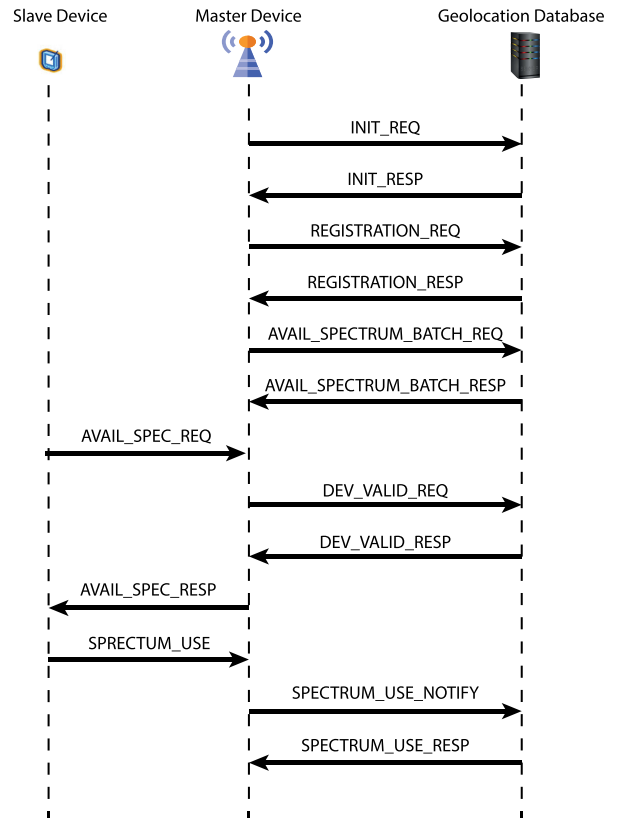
Slave Device
Master Device
Geolocation Database

INIT_REQ
INIT_RESP
REGISTRATION_REQ
REGISTRATION_RESP
AVAIL_SPECTRUM_BATCH_REQ
AVAIL_SPECTRUM_BATCH_RESP
AVAIL_SPEC_REQ
DEV_VALID_REQ
DEV_VALID_RESP
AVAIL_SPEC_RESP
SPRECTUM_USE
SPECTRUM_USE_NOTIFY
SPECTRUM_USE_RESP